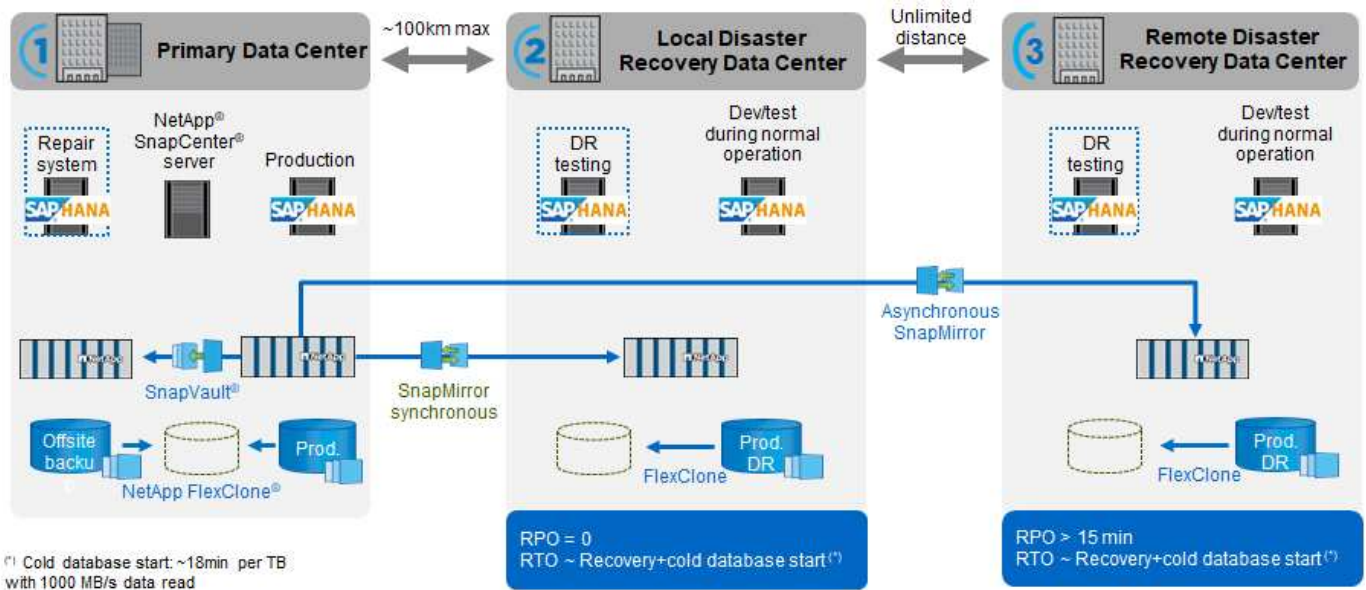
1 Primary Data Center

~100km max

2 Local Disaster Recovery Data Center

Unlimited distance

3 Remote Disaster Recovery Data Center

Repair system

NetApp® SnapCenter® server

Production

SAP HANA

SAP HANA

SAP HANA

DR testing

Dev/test during normal operation

SAP HANA

SAP HANA

DR testing

Dev/test during normal operation

SAP HANA

SAP HANA

NetApp

NetApp

NetApp

NetApp

SnapVault®

SnapMirror synchronous

Asynchronous SnapMirror

Offsite backu

Prod.

NetApp FlexClone®

Prod. DR

FlexClone

Prod. DR

FlexClone

RPO = 0
RTO ~ Recovery+cold database start $^{(*)}$

RPO > 15 min
RTO ~ Recovery+cold database start $^{(*)}$

$^{(*)}$ Cold database start: ~18min per TB with 1000 MB/s data read